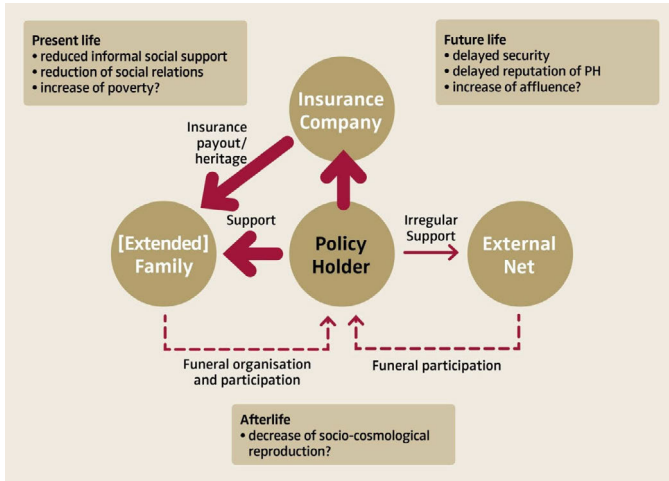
Present life
• reduced informal social support
• reduction of social relations
• increase of poverty?

Future life
• delayed security
• delayed reputation of PH
• increase of affluence?

Insurance Company

Insurance payout/ heritage

Support

[Extended] Family

Policy Holder

Irregular Support

External Net

Funeral organisation and participation

Funeral participation

Afterlife
• decrease of socio-cosmological reproduction?